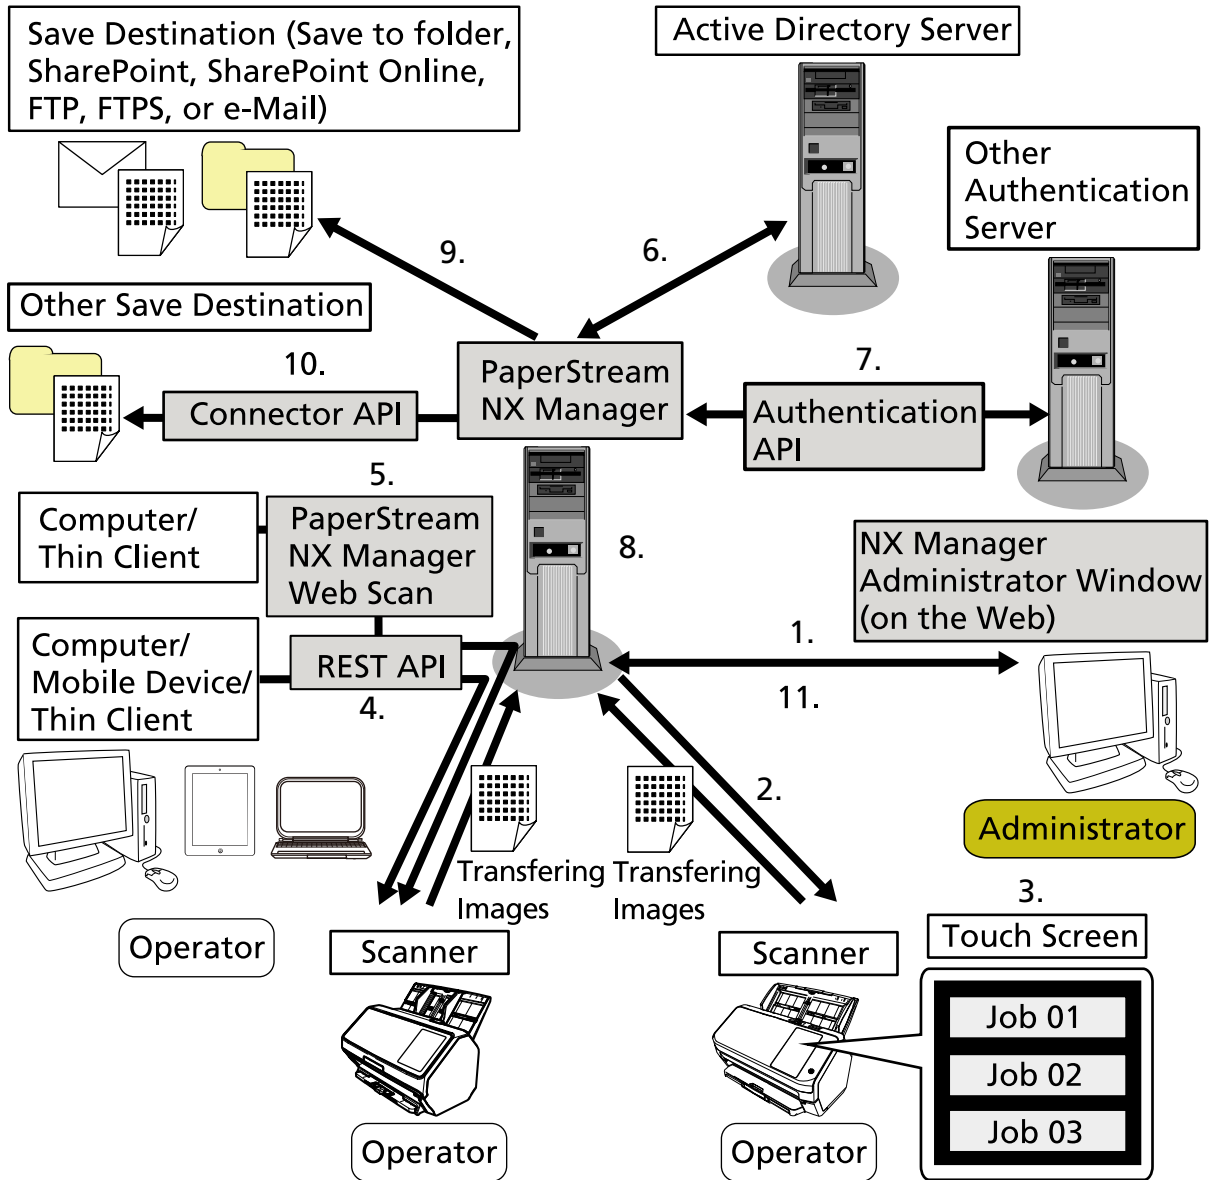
Save Destination (Save to folder, SharePoint, SharePoint Online, FTP, FTPS, or e-Mail)

Active Directory Server

Other Authentication Server

9.

6.

Other Save Destination

10.

PaperStream NX Manager

7.

Connector API

Authentication API

5.

Computer/ Thin Client

PaperStream NX Manager Web Scan

8.

NX Manager Administrator Window (on the Web)

Computer/ Mobile Device/ Thin Client

REST API

4.

1.

11.

2.

Administrator

Transfering Images

Transfering Images

3.

Touch Screen

Operator

Scanner

Scanner

Job 01

Job 02

Job 03

Operator

Operator